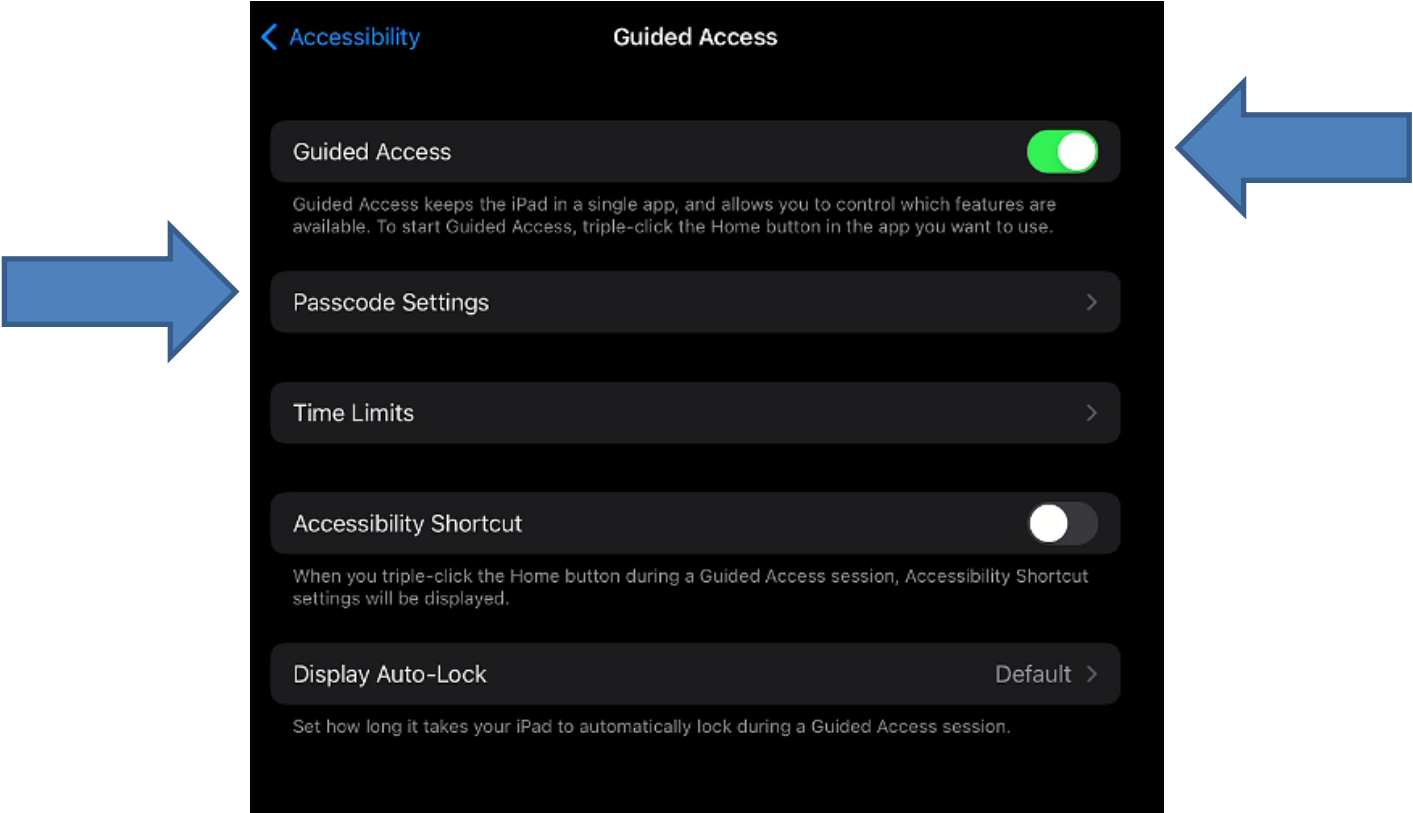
< Accessibility

Guided Access

Guided Access

Guided Access keeps the iPad in a single app, and allows you to control which features are available. To start Guided Access, triple-click the Home button in the app you want to use.

Passcode Settings >

Time Limits >

Accessibility Shortcut

When you triple-click the Home button during a Guided Access session, Accessibility Shortcut settings will be displayed.

Display Auto-Lock Default >

Set how long it takes your iPad to automatically lock during a Guided Access session.